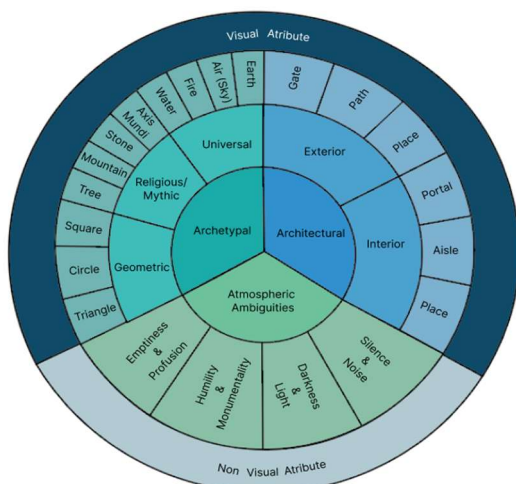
Visual Atribute

Archetypal

Architectural

Atmospheric Ambiguities

Universal

Religious/ Mythic

Geometric

Exterior

Interior

Earth

Air (Sky)

Fire

Water

Axis Mundi

Stone

Mountain

Tree

Square

Circle

Triangle

Gate

Path

Place

Portal

Aisle

Place

Emptiness & Profusion

Humility & Monumentality

Darkness & Light

Silence & Noise

Non Visual Atribute